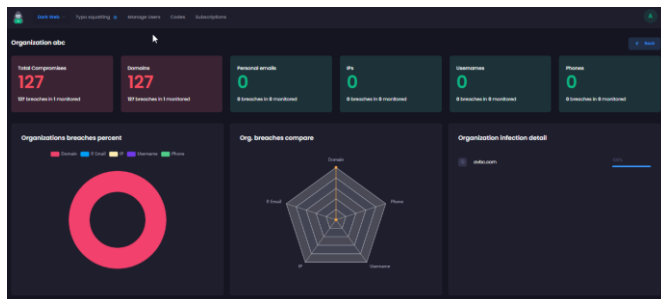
Dark Web Typo squatting Manage Users Codes Subscriptions

Organization abc

Back

Total Compromises
127
127 breaches in 1 monitored

Domains
127
127 breaches in 1 monitored

Personal emails
0
0 breaches in 0 monitored

IPs
0
0 breaches in 0 monitored

Usernames
0
0 breaches in 0 monitored

Phones
0
0 breaches in 0 monitored

Organizations breaches percent

Domain P.Email IP Username Phone

Org. breaches compare

Domain
Phone
Username
IP
P.Email

Organization infection detail

avbc.com
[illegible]